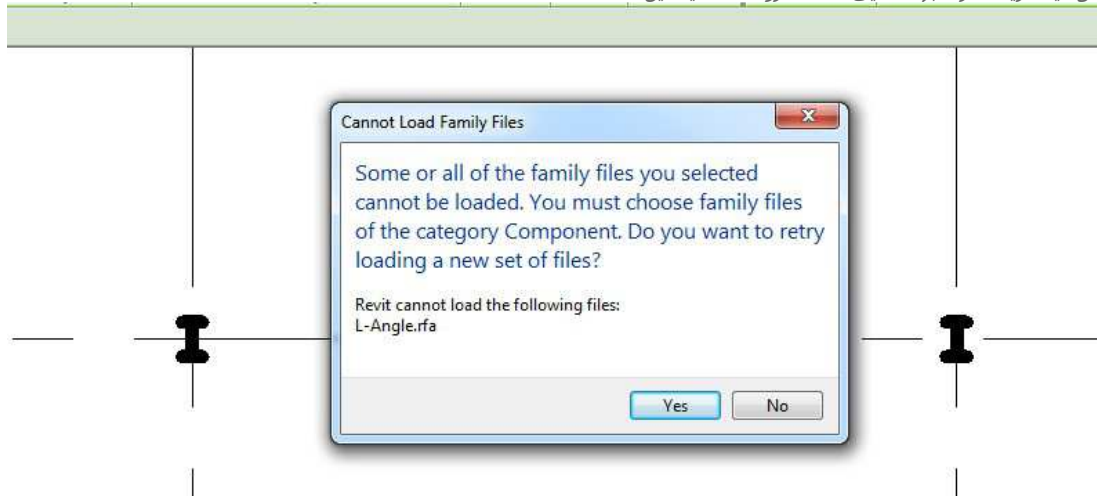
Cannot Load Family Files

Some or all of the family files you selected cannot be loaded. You must choose family files of the category Component. Do you want to retry loading a new set of files?

Revit cannot load the following files:
L-Angle.rfa

Yes No